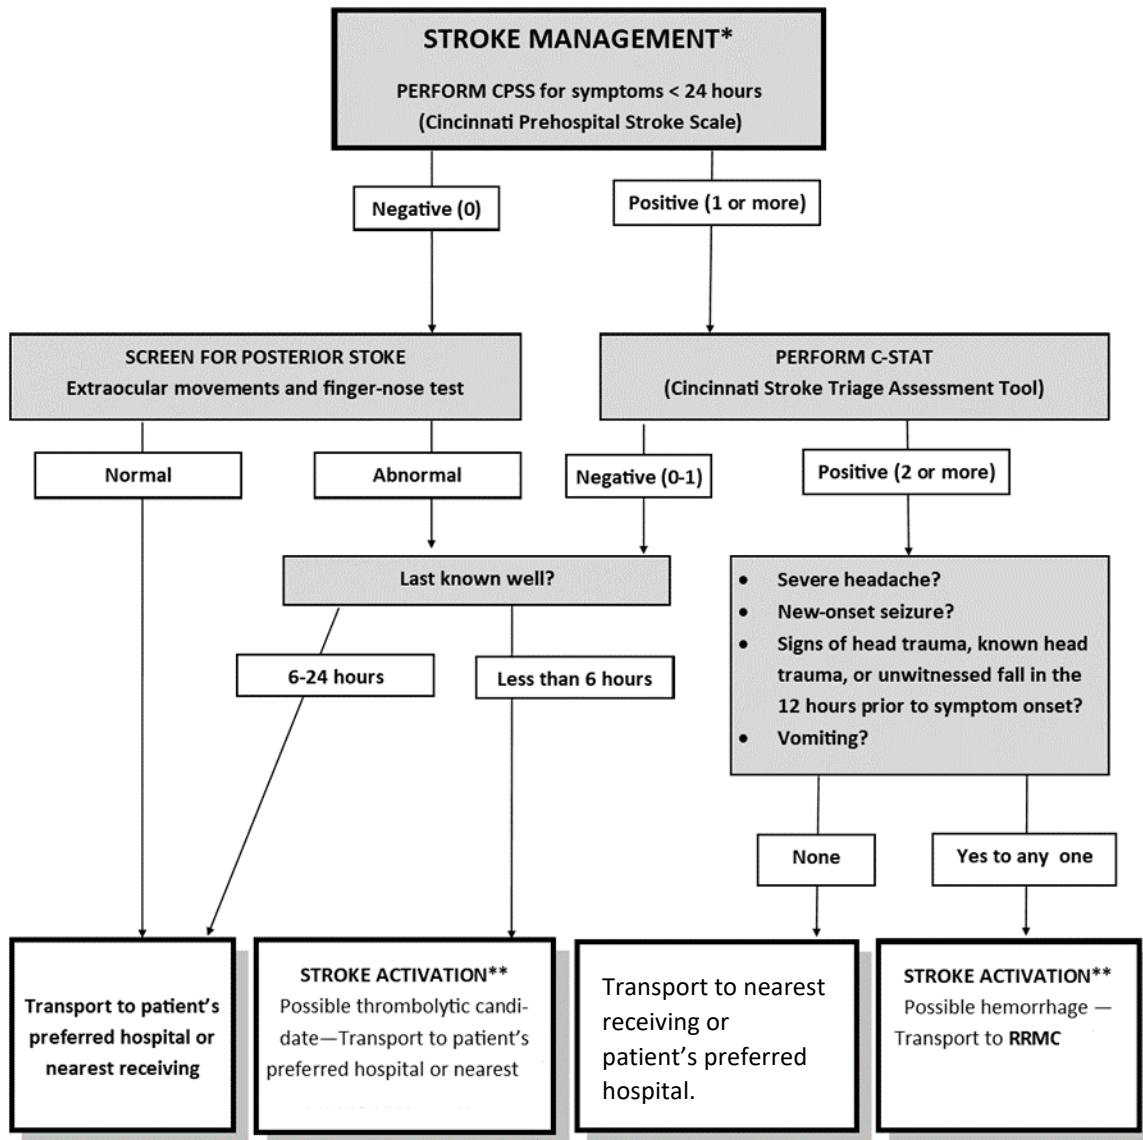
STROKE MANAGEMENT*

PERFORM CPSS for symptoms < 24 hours (Cincinnati Prehospital Stroke Scale)

Negative (0)

Positive (1 or more)

SCREEN FOR POSTERIOR STOKE
Extraocular movements and finger-nose test

PERFORM C-STAT
(Cincinnati Stroke Triage Assessment Tool)

Normal

Abnormal

Negative (0-1)

Positive (2 or more)

Last known well?

- Severe headache?
- New-onset seizure?
- Signs of head trauma, known head trauma, or unwitnessed fall in the 12 hours prior to symptom onset?
- Vomiting?

6-24 hours

Less than 6 hours

None

Yes to any one

Transport to patient's preferred hospital or nearest receiving

STROKE ACTIVATION**
Possible thrombolytic candidate—Transport to patient's preferred hospital or nearest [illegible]

Transport to nearest receiving or patient's preferred hospital.

STROKE ACTIVATION**
Possible hemorrhage — Transport to RRMC